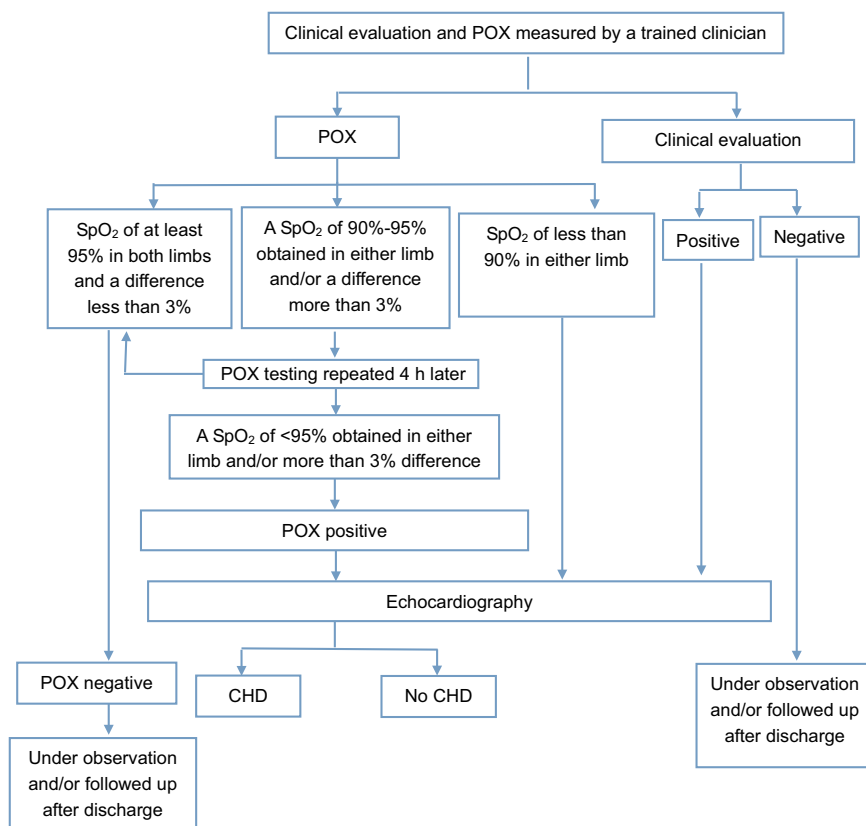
Clinical evaluation and POX measured by a trained clinician

POX

Clinical evaluation

$SpO_2$ of at least 95% in both limbs and a difference less than 3%

A $SpO_2$ of 90%-95% obtained in either limb and/or a difference more than 3%

$SpO_2$ of less than 90% in either limb

Positive

Negative

POX testing repeated 4 h later

A $SpO_2$ of <95% obtained in either limb and/or more than 3% difference

POX positive

Echocardiography

POX negative

CHD

No CHD

Under observation and/or followed up after discharge

Under observation and/or followed up after discharge